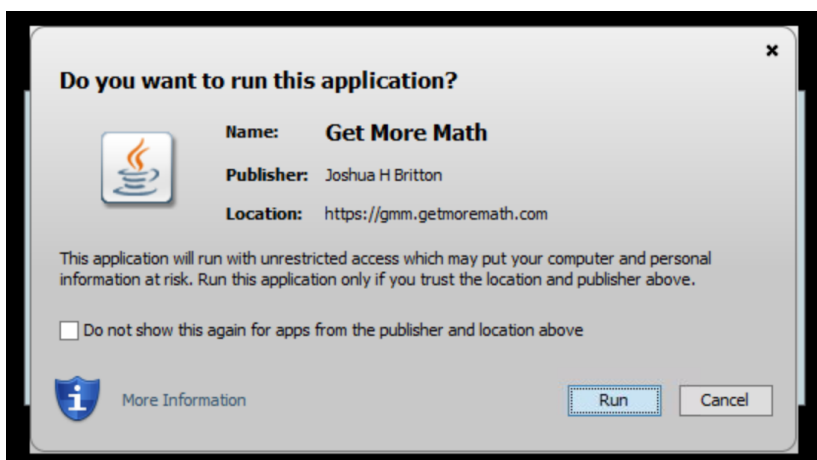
×

Do you want to run this application?

Name: Get More Math

Publisher: Joshua H Britton

Location: https://gmm.getmoremath.com

This application will run with unrestricted access which may put your computer and personal information at risk. Run this application only if you trust the location and publisher above.

Do not show this again for apps from the publisher and location above

More Information

Run

Cancel